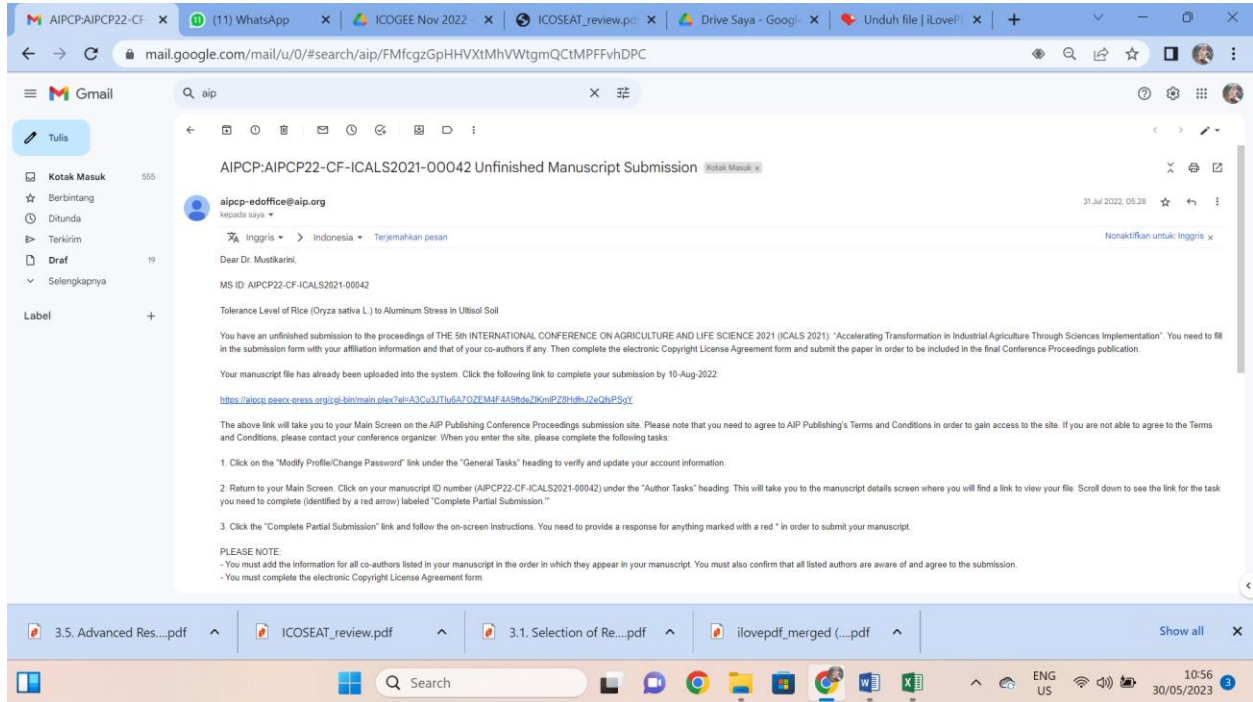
AIPCP:AIPCP22-CF- × (11) WhatsApp × ICOGEE Nov 2022 × ICOSEAT_review.pd × Drive Saya - Googl × Unduh file | iLoveP × +

mail.google.com/mail/u/0/#search/aip/FMfcgzGpHHVXtMhVWtgmQCtMPFFvhDPC

Gmail

Q aip

Tulis

Kotak Masuk 555
Berbintang
Ditunda
Terkirim
Draf 19
Selengkapnya

Label +

AIPCP:AIPCP22-CF-ICALS2021-00042 Unfinished Manuscript Submission Kotak Masuk ×

aipcp-edoffice@aip.org
kepada saya

31 Jul 2022, 05.28

Inggris > Indonesia Terjemahkan pesan

Nonaktifkan untuk: Inggris ×

Dear Dr. Mustikarini,

MS ID: AIPCP22-CF-ICALS2021-00042

Tolerance Level of Rice (Oryza sativa L.) to Aluminum Stress in Ultisol Soil

You have an unfinished submission to the proceedings of THE 5th INTERNATIONAL CONFERENCE ON AGRICULTURE AND LIFE SCIENCE 2021 (ICALS 2021): "Accelerating Transformation in Industrial Agriculture Through Sciences Implementation". You need to fill in the submission form with your affiliation information and that of your co-authors if any. Then complete the electronic Copyright License Agreement form and submit the paper in order to be included in the final Conference Proceedings publication.

Your manuscript file has already been uploaded into the system. Click the following link to complete your submission by 10-Aug-2022:

https://aipcp.peerx-press.org/cgi-bin/main.plex?el=A3Cu3JTlu6A7OZEM4F4A9ftdeZlKmIPZ8HdfnJ2eQfsPSgY

The above link will take you to your Main Screen on the AIP Publishing Conference Proceedings submission site. Please note that you need to agree to AIP Publishing's Terms and Conditions in order to gain access to the site. If you are not able to agree to the Terms and Conditions, please contact your conference organizer. When you enter the site, please complete the following tasks:

1. Click on the "Modify Profile/Change Password" link under the "General Tasks" heading to verify and update your account information.

2. Return to your Main Screen. Click on your manuscript ID number (AIPCP22-CF-ICALS2021-00042) under the "Author Tasks" heading. This will take you to the manuscript details screen where you will find a link to view your file. Scroll down to see the link for the task you need to complete (identified by a red arrow) labeled "Complete Partial Submission."

3. Click the "Complete Partial Submission" link and follow the on-screen instructions. You need to provide a response for anything marked with a red * in order to submit your manuscript.

PLEASE NOTE:
- You must add the information for all co-authors listed in your manuscript in the order in which they appear in your manuscript. You must also confirm that all listed authors are aware of and agree to the submission.
- You must complete the electronic Copyright License Agreement form.

3.5. Advanced Res....pdf ICOSEAT_review.pdf 3.1. Selection of Re....pdf ilovepdf_merged (....pdf Show all ×

Search

ENG US 10:56 30/05/2023 3